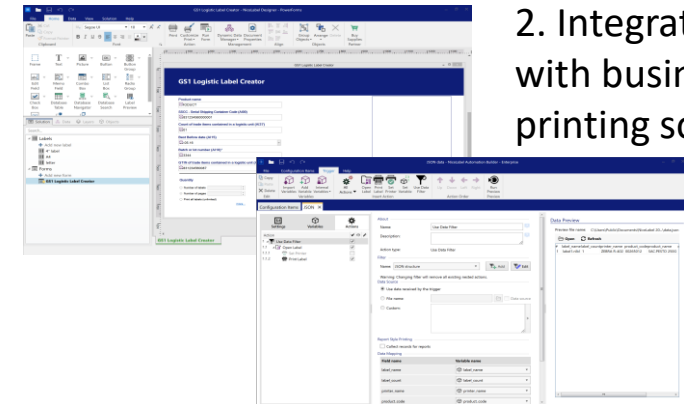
2. Integrat
with busin
printing so

GS1 Logistic Label Creator - NiceLabel Designer - PowerForms

GS1 Logistic Label Creator

GS1 Logistic Label Creator

Product name
SSCC - Serial Shipping Container Code (00)
Count of trade items contained in a logistic unit (37)
Best before date (15)
Batch or lot number (10)
Quantity

Labels
Forms
GS1 Logistic Label Creator

Configuration Items
JSON
Settings
Variables
Actions
Use Data Filter
Open Label
Print Label

About
Name
Use Data Filter
Description
Action type
Use Data Filter
Filter
Name
JSON structure
Data Source
Use data received by the trigger
File name
Custom
Report Data Printing
Collect records for reports
Data Mapping
Field name
Variable name
label_name
label_count
printer_name
product_code

Data Preview
Open
Refresh